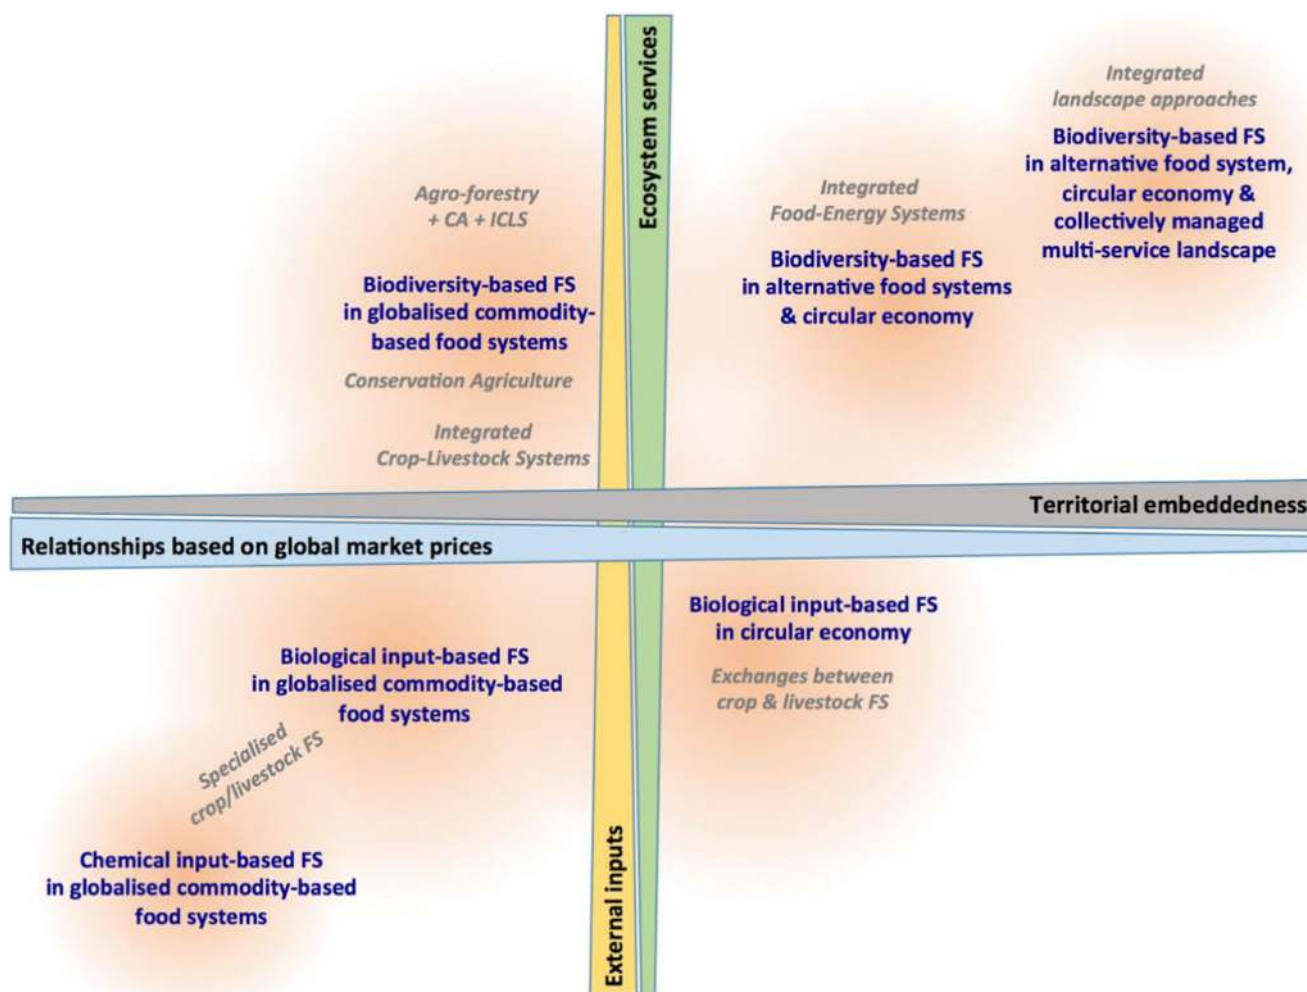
Ecosystem services

Integrated landscape approaches

Biodiversity-based FS in alternative food system, circular economy & collectively managed multi-service landscape

Agro-forestry + CA + ICLS

Integrated Food-Energy Systems

Biodiversity-based FS in globalised commodity-based food systems

Biodiversity-based FS in alternative food systems & circular economy

Conservation Agriculture

Integrated Crop-Livestock Systems

Territorial embeddedness

Relationships based on global market prices

Biological input-based FS in circular economy

Biological input-based FS in globalised commodity-based food systems

Exchanges between crop & livestock FS

Specialised crop/livestock FS

Chemical input-based FS in globalised commodity-based food systems

External inputs